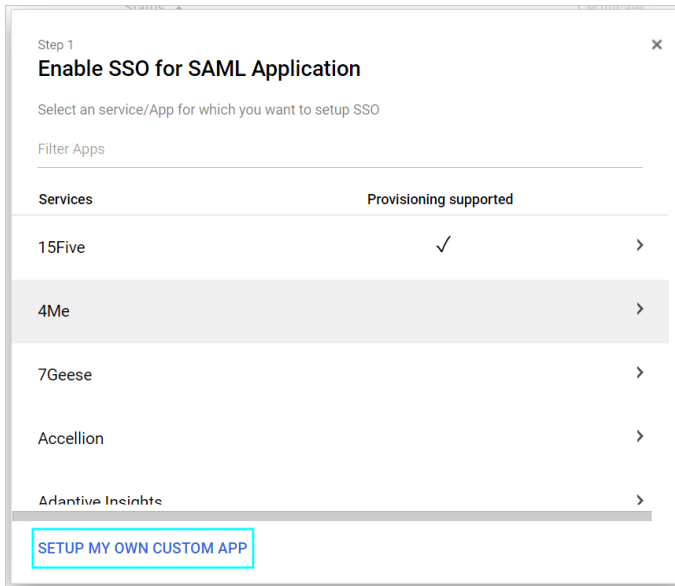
Step 1
Enable SSO for SAML Application

Select an service/App for which you want to setup SSO

Filter Apps

| Services | Provisioning supported |
|---|---|
| 15Five | ✓ |
| 4Me | |
| 7Geese | |
| Accellion | |
| Adaptive Insights | |

SETUP MY OWN CUSTOM APP